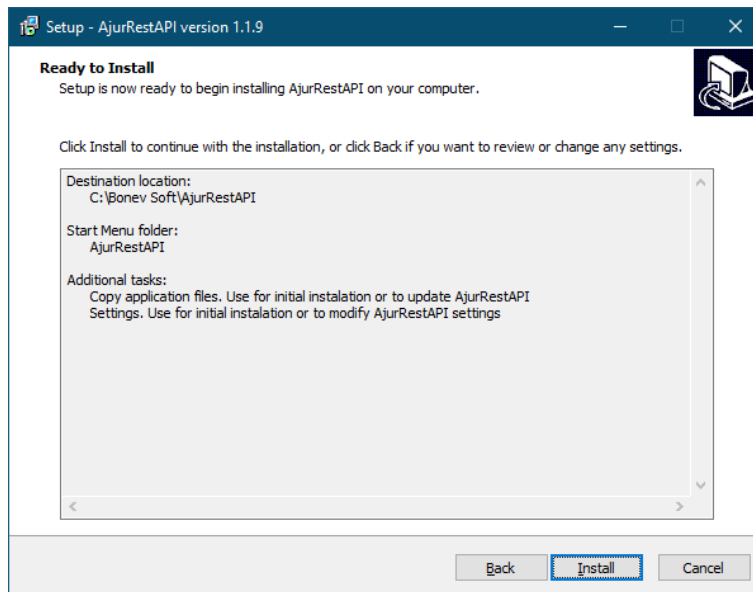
Setup - AjurRestAPI version 1.1.9

Ready to Install
Setup is now ready to begin installing AjurRestAPI on your computer.

Click Install to continue with the installation, or click Back if you want to review or change any settings.

Destination location:
C:\Bonev Soft\AjurRestAPI

Start Menu folder:
AjurRestAPI

Additional tasks:
Copy application files. Use for initial instalation or to update AjurRestAPI
Settings. Use for initial instalation or to modify AjurRestAPI settings

Back
Install
Cancel